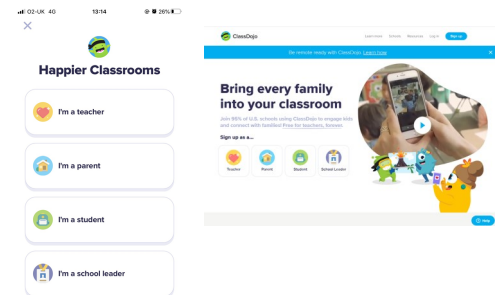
O2-UK 4G 13:14 26%

×

Happier Classrooms

I'm a teacher

I'm a parent

I'm a student

I'm a school leader

ClassDojo

Learn more Schools Resources Log in Sign up

Be remote ready with ClassDojo. Learn how

Bring every family into your classroom

Join 95% of U.S. schools using ClassDojo to engage kids and connect with families! Free for teachers, forever.

Sign up as a...

Teacher

Parent

Student

School Leader

Help